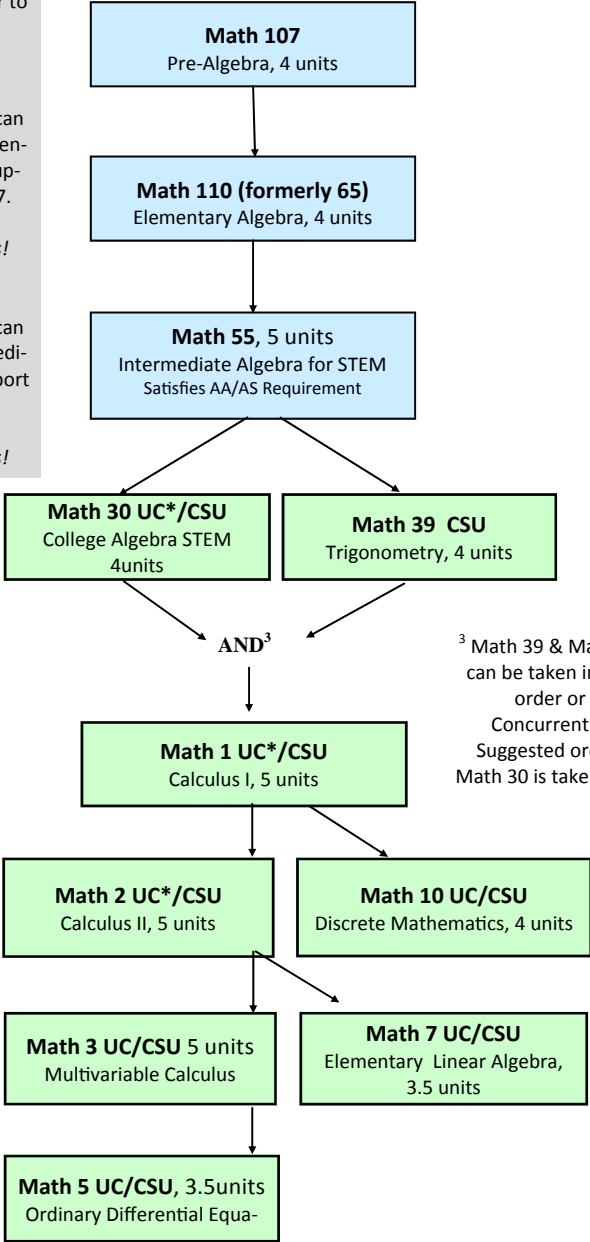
r to

can
en-
up-
7.

!

can
edi-
port

!

**Math 107**
Pre-Algebra, 4 units

**Math 110 (formerly 65)**
Elementary Algebra, 4 units

**Math 55**, 5 units
Intermediate Algebra for STEM
Satisfies AA/AS Requirement

**Math 30 UC*/CSU**
College Algebra STEM
4units

**Math 39 CSU**
Trigonometry, 4 units

AND$^3$

$^3$ Math 39 & Ma
can be taken i
order or
Concurrent
Suggested or
Math 30 is take

**Math 1 UC*/CSU**
Calculus I, 5 units

**Math 2 UC*/CSU**
Calculus II, 5 units

**Math 10 UC/CSU**
Discrete Mathematics, 4 units

**Math 3 UC/CSU** 5 units
Multivariable Calculus

**Math 7 UC/CSU**
Elementary Linear Algebra, 3.5 units

**Math 5 UC/CSU**, 3.5units
Ordinary Differential Equa-